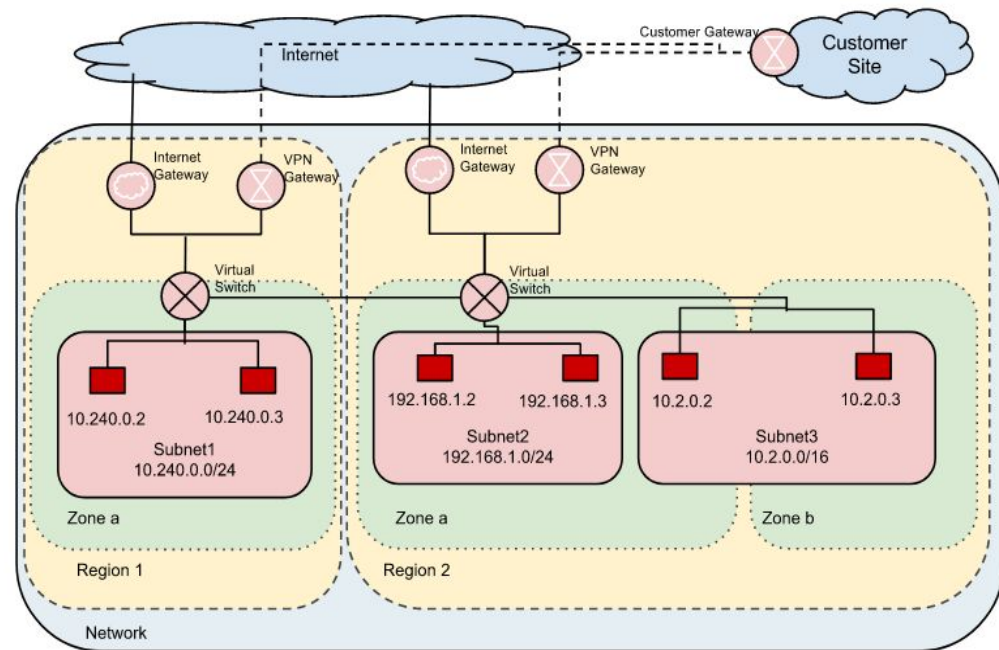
Internet

Customer Gateway

Customer Site

Internet Gateway

VPN Gateway

Internet Gateway

VPN Gateway

Virtual Switch

Virtual Switch

10.240.0.2

10.240.0.3

Subnet1
10.240.0.0/24

192.168.1.2

192.168.1.3

Subnet2
192.168.1.0/24

10.2.0.2

10.2.0.3

Subnet3
10.2.0.0/16

Zone a

Zone a

Zone b

Region 1

Region 2

Network